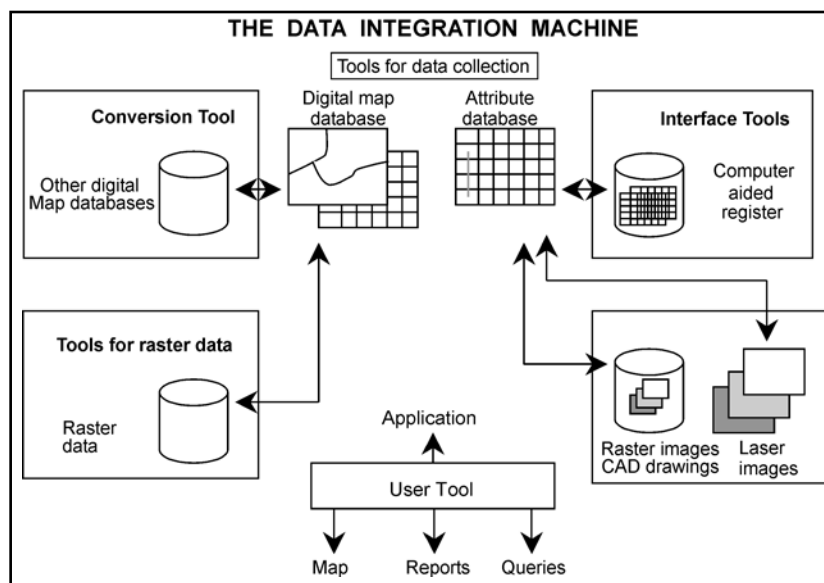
THE DATA INTEGRATION MACHINE

Tools for data collection

Conversion Tool

Other digital Map databases

Digital map database

Attribute database

Interface Tools

Computer aided register

Tools for raster data

Raster data

Application

User Tool

Map

Reports

Queries

Raster images CAD drawings

Laser images